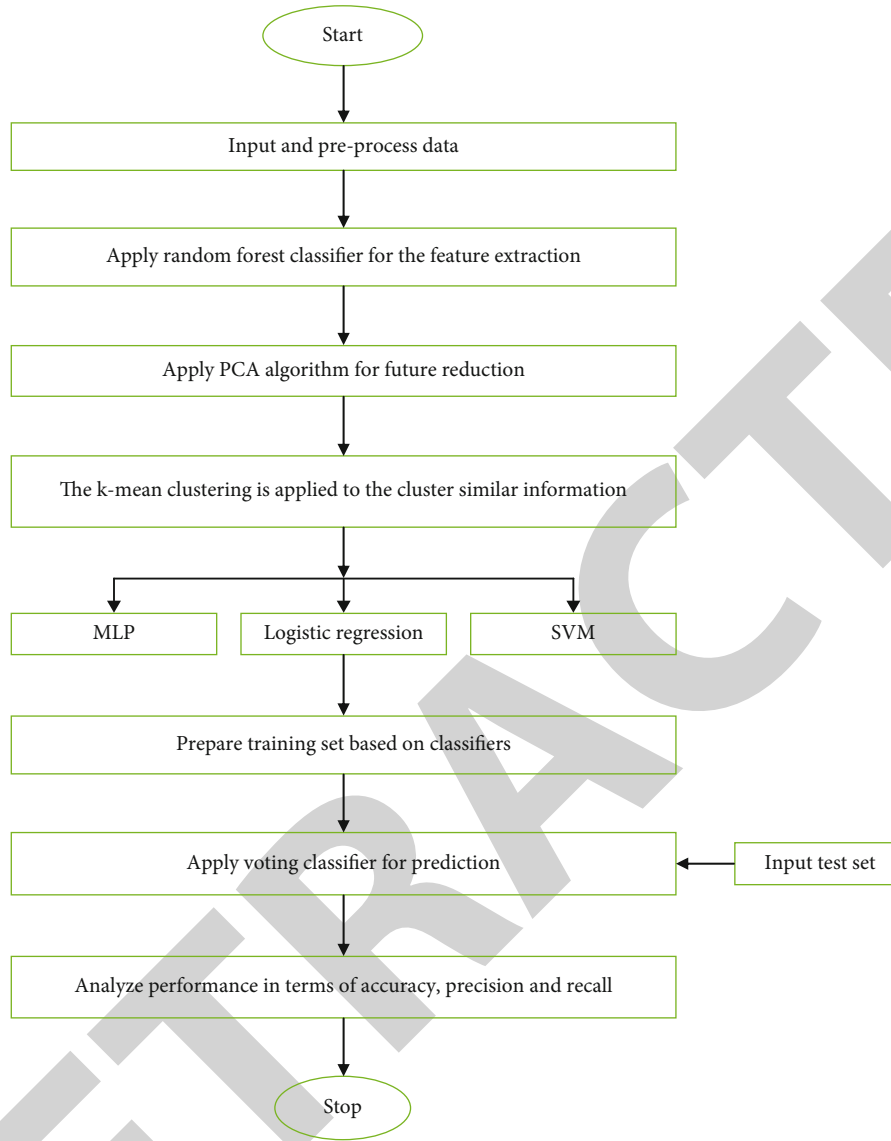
Start

Input and pre-process data

Apply random forest classifier for the feature extraction

Apply PCA algorithm for future reduction

The k-mean clustering is applied to the cluster similar information

MLP

Logistic regression

SVM

Prepare training set based on classifiers

Apply voting classifier for prediction

Input test set

Analyze performance in terms of accuracy, precision and recall

Stop

RETRACTED